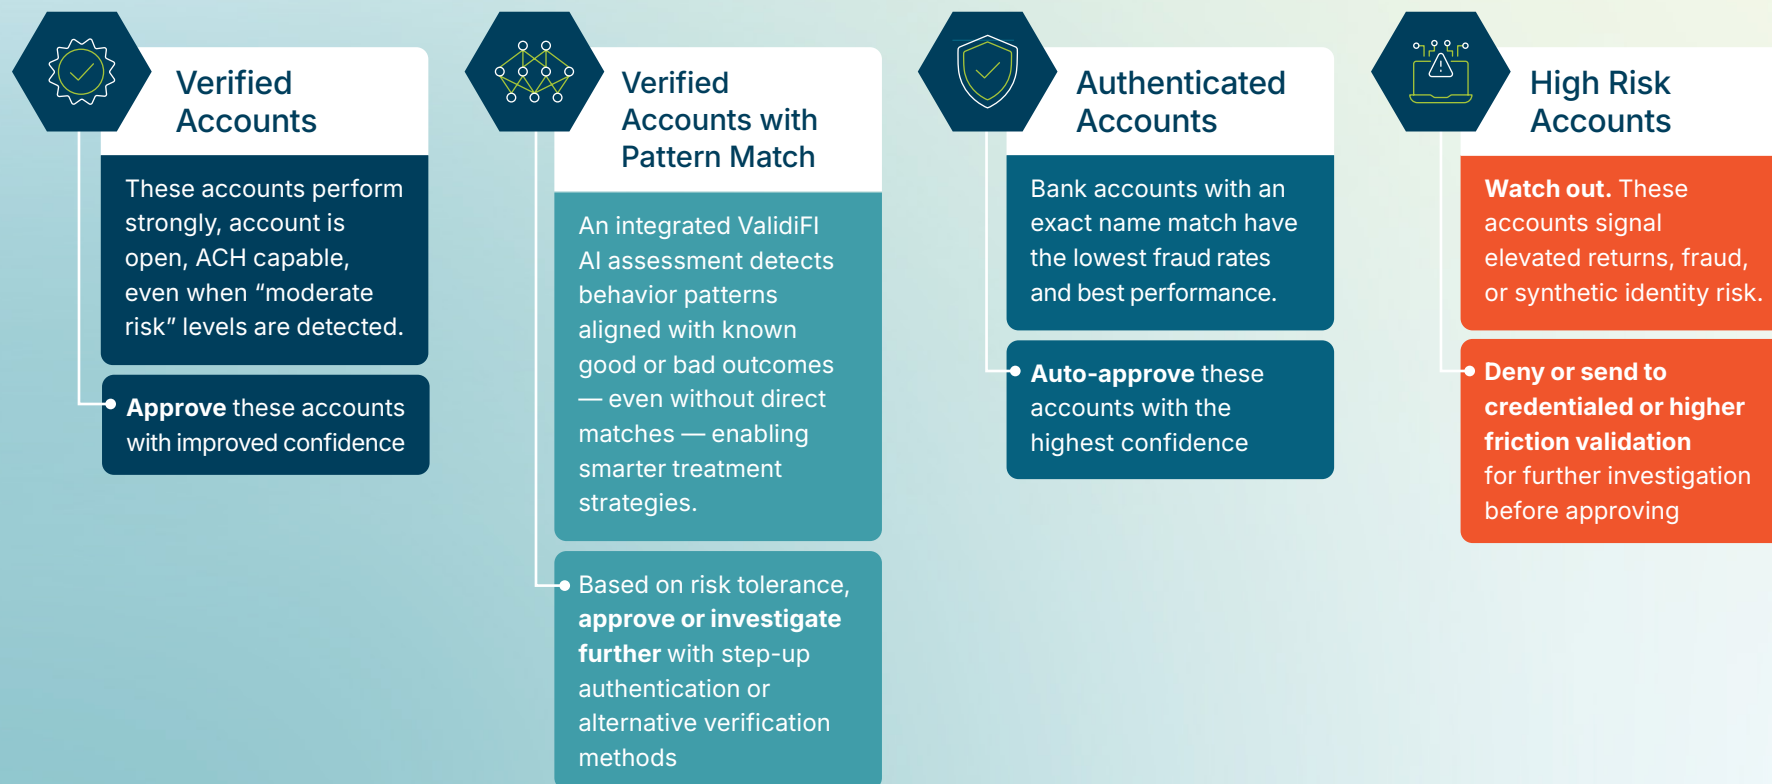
Verified Accounts

These accounts perform strongly, account is open, ACH capable, even when “moderate risk” levels are detected.

Approve these accounts with improved confidence

Verified Accounts with Pattern Match

An integrated ValidiFI AI assessment detects behavior patterns aligned with known good or bad outcomes — even without direct matches — enabling smarter treatment strategies.

Based on risk tolerance, approve or investigate further with step-up authentication or alternative verification methods

Authenticated Accounts

Bank accounts with an exact name match have the lowest fraud rates and best performance.

Auto-approve these accounts with the highest confidence

High Risk Accounts

Watch out. These accounts signal elevated returns, fraud, or synthetic identity risk.

Deny or send to credentialed or higher friction validation for further investigation before approving